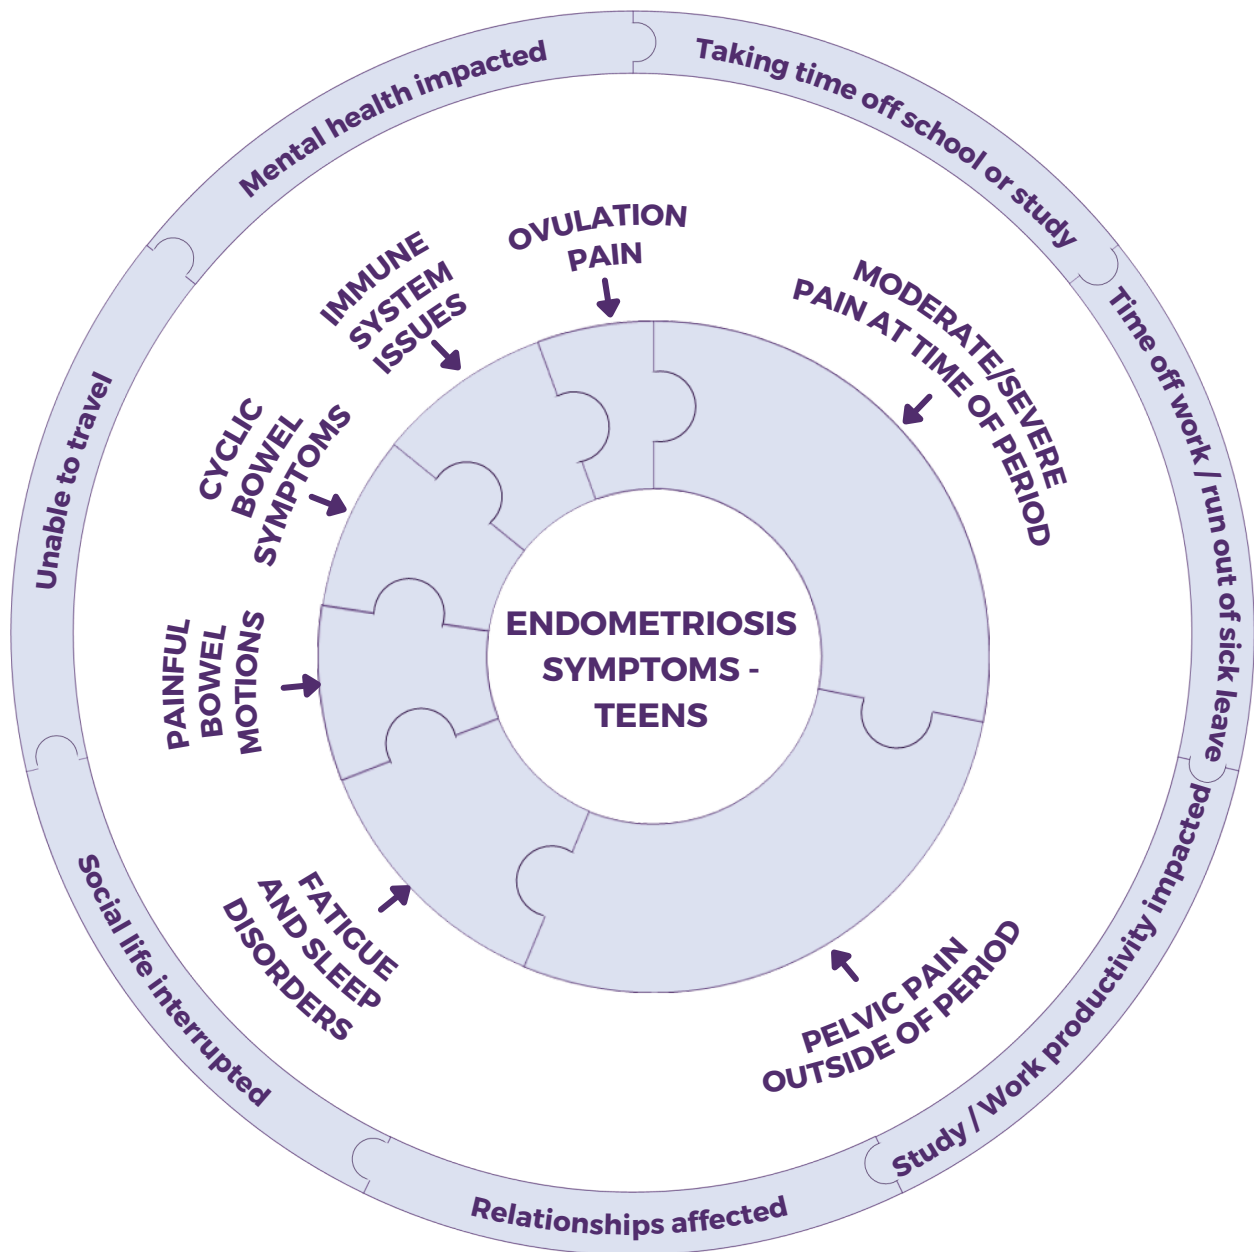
ENDOMETRIOSIS SYMPTOMS - TEENS

OVULATION PAIN

MODERATE/SEVERE PAIN AT TIME OF PERIOD

PELVIC PAIN OUTSIDE OF PERIOD

FATIGUE AND SLEEP DISORDERS

PAINFUL BOWEL MOTIONS

CYCLIC BOWEL SYMPTOMS

IMMUNE SYSTEM ISSUES

Mental health impacted

Taking time off school or study

Time off work / run out of sick leave

Study / Work productivity impacted

Relationships affected

Social life interrupted

Unable to travel